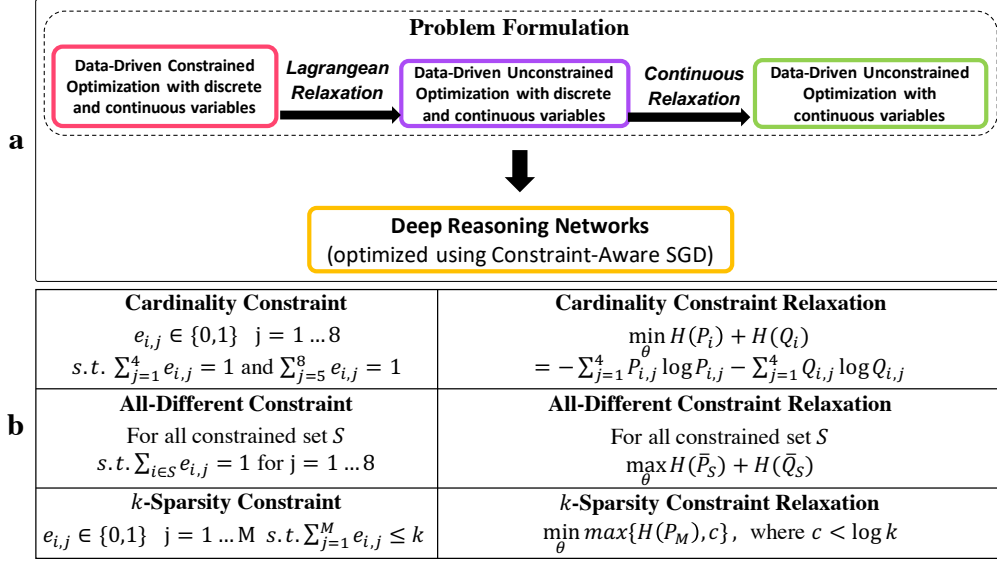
a

Problem Formulation

Data-Driven Constrained Optimization with discrete and continuous variables

Lagrangean Relaxation

Data-Driven Unconstrained Optimization with discrete and continuous variables

Continuous Relaxation

Data-Driven Unconstrained Optimization with continuous variables

Deep Reasoning Networks
(optimized using Constraint-Aware SGD)

b

| Cardinality Constraint<br>$e_{i,j} \in \{0,1\}$ j = 1 … 8<br>$s.t. \sum_{j=1}^{4} e_{i,j} = 1$ and $\sum_{j=5}^{8} e_{i,j} = 1$ | Cardinality Constraint Relaxation<br>$\min_{\theta} H(P_i) + H(Q_i)$<br>$= -\sum_{j=1}^{4} P_{i,j} \log P_{i,j} - \sum_{j=1}^{4} Q_{i,j} \log Q_{i,j}$ |
|---|---|
| All-Different Constraint<br>For all constrained set $S$<br>$s.t. \sum_{i \in S} e_{i,j} = 1$ for j = 1 … 8 | All-Different Constraint Relaxation<br>For all constrained set $S$<br>$\max_{\theta} H(\bar{P}_S) + H(\bar{Q}_S)$ |
| $k$-Sparsity Constraint<br>$e_{i,j} \in \{0,1\}$ j = 1 … M $s.t. \sum_{j=1}^{M} e_{i,j} \le k$ | $k$-Sparsity Constraint Relaxation<br>$\min_{\theta} max\{H(P_M), c\}$, where $c < \log k$ |